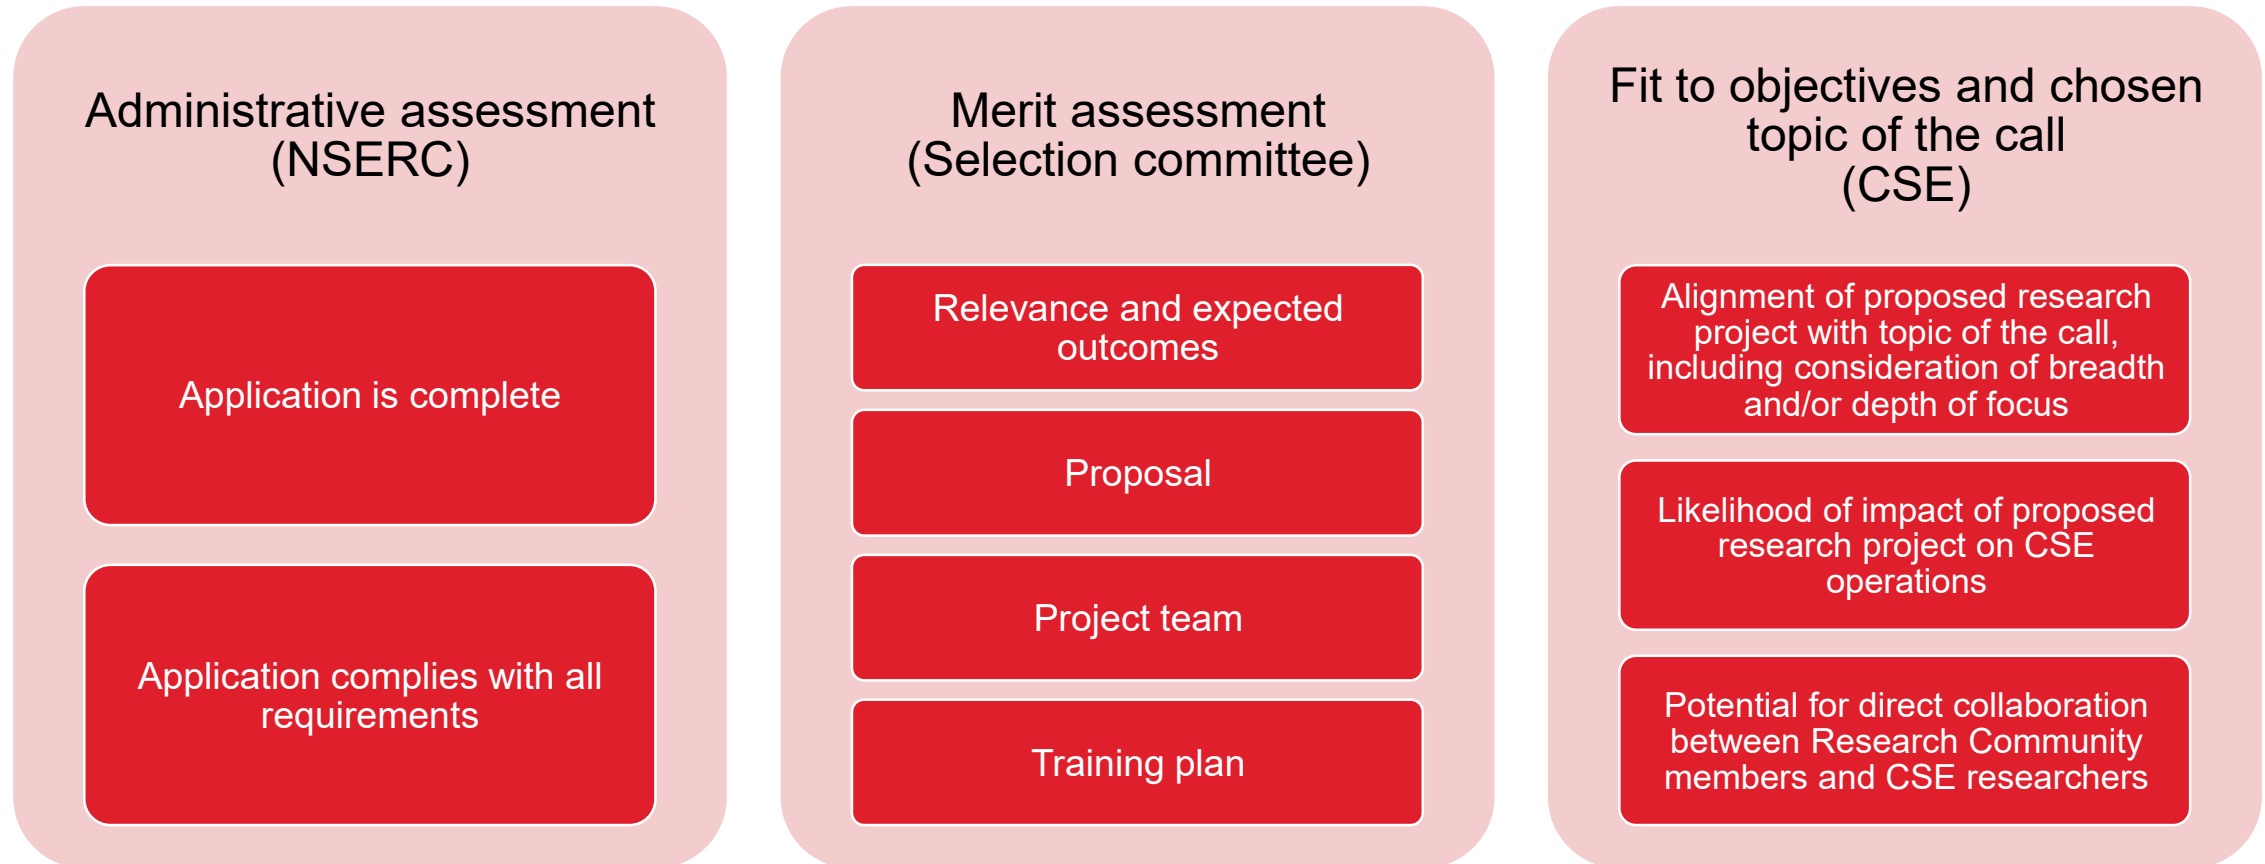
Administrative assessment (NSERC)

Application is complete

Application complies with all requirements

Merit assessment (Selection committee)

Relevance and expected outcomes

Proposal

Project team

Training plan

Fit to objectives and chosen topic of the call (CSE)

Alignment of proposed research project with topic of the call, including consideration of breadth and/or depth of focus

Likelihood of impact of proposed research project on CSE operations

Potential for direct collaboration between Research Community members and CSE researchers